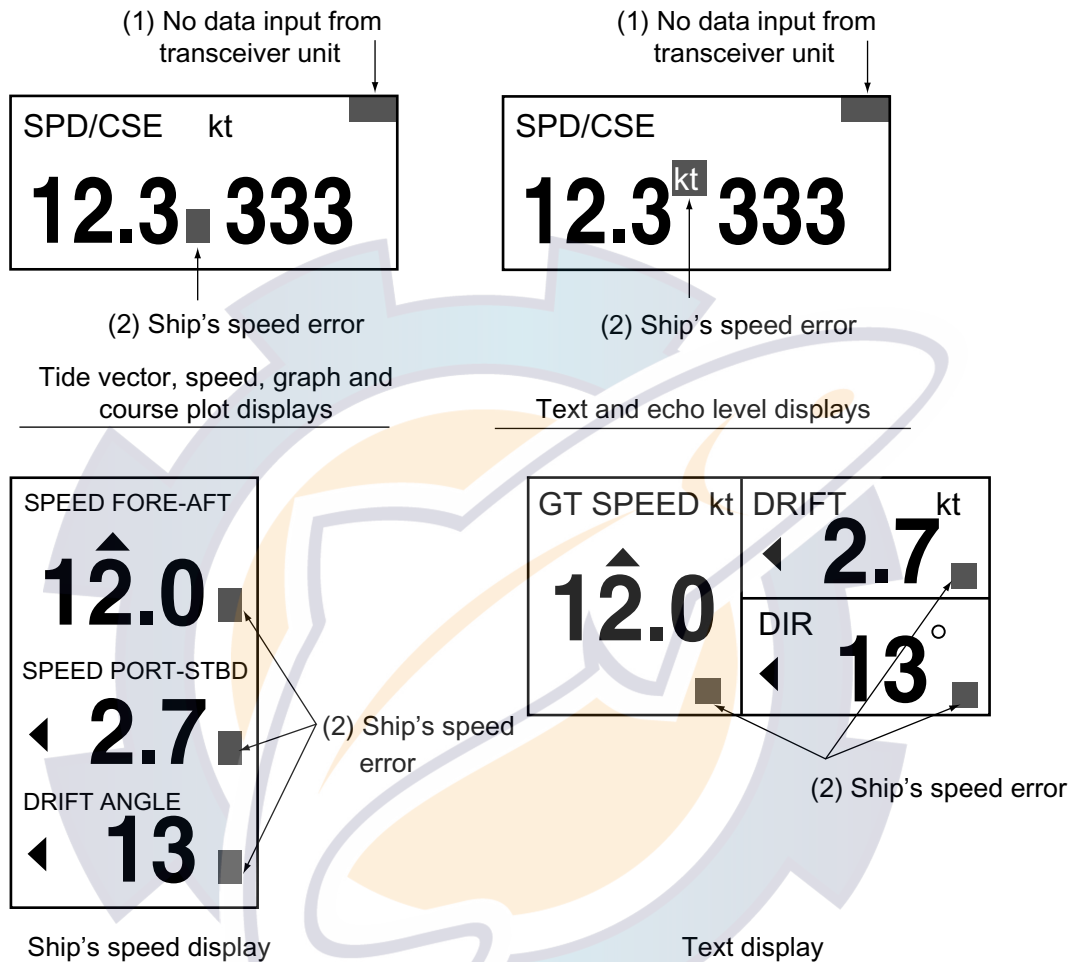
(1) No data input from transceiver unit

SPD/CSE kt

12.3 333

(2) Ship's speed error

Tide vector, speed, graph and course plot displays

(1) No data input from transceiver unit

SPD/CSE

12.3 kt 333

(2) Ship's speed error

Text and echo level displays

SPEED FORE-AFT

12.0

SPEED PORT-STBD

2.7

DRIFT ANGLE

13

(2) Ship's speed error

Ship's speed display

GT SPEED kt

12.0

DRIFT kt

2.7

DIR

13°

(2) Ship's speed error

Text display